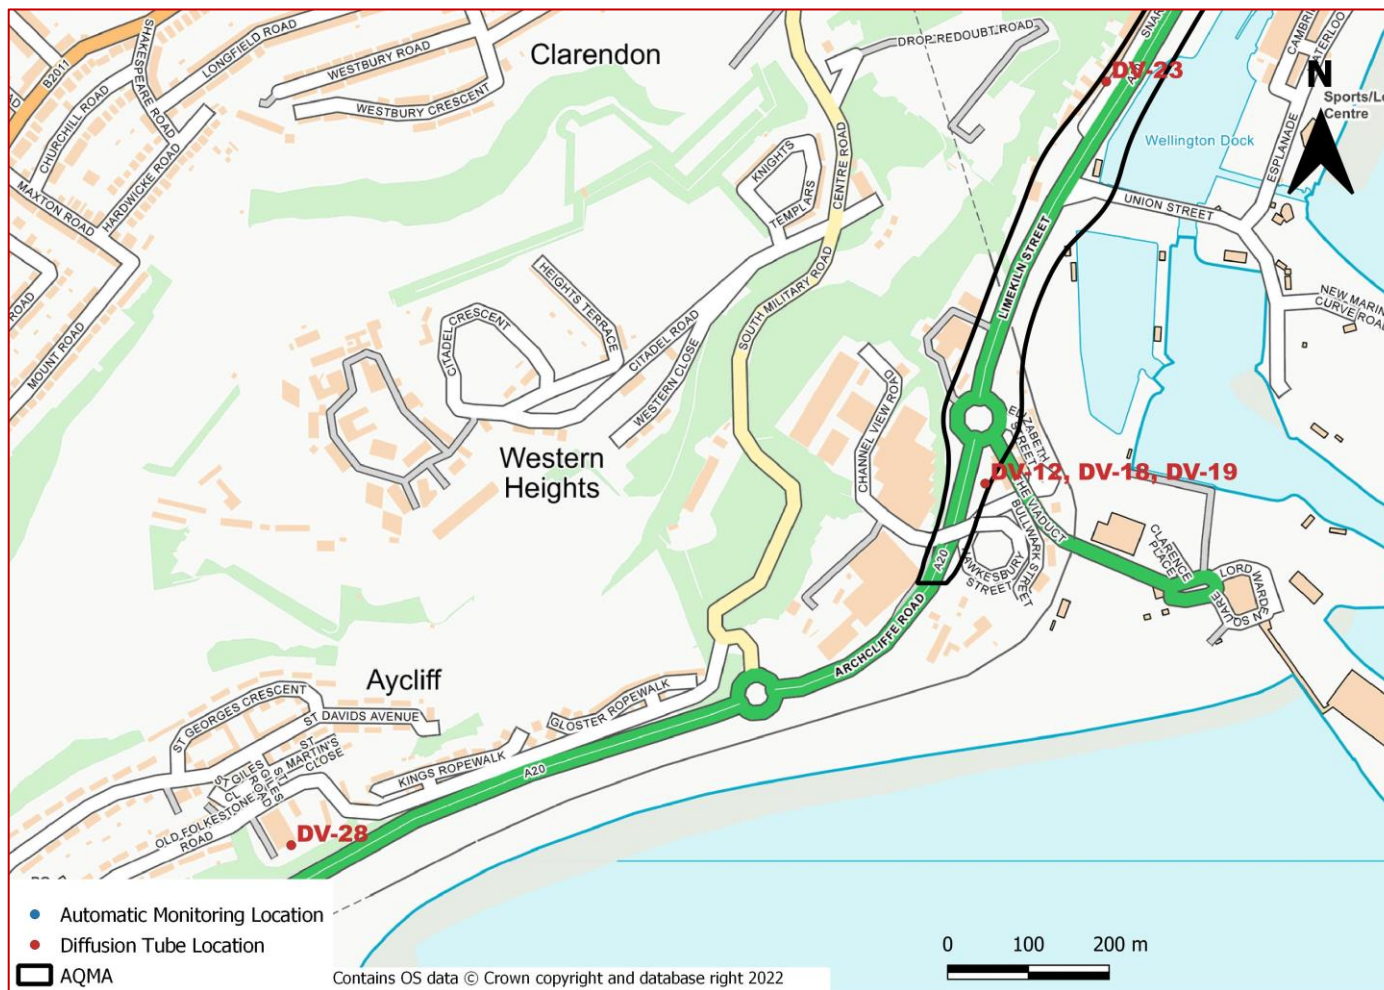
Clarendon
Western Heights
Aycliff
N
Sports/L Centre
Wellington Dock
DV-23
DV-12, DV-18, DV-19
DV-28
B2011
SHAKESPEARE ROAD
LONGFIELD ROAD
WESTBURY ROAD
WESTBURY CRESCENT
CHURCHILL ROAD
HARDWICKE ROAD
MAXTON ROAD
ROAD
MOUNT ROAD
DROP REDOUBT ROAD
KNIGHTS TEMPLARS
CENTRE ROAD
SOUTH MILITARY ROAD
HEIGHTS TERRACE
CITADEL CRESCENT
CITADEL ROAD
WESTERN CLOSE
CHANNEL VIEW ROAD
LIMEKILN STREET
A20
UNION STREET
ESPLANADE
CAMBRI
WATERLOO
NEW MARINE CURVE ROAD
ELIZABETH STREET
THE VIADUCT
BULWARK STREET
HAWKESBURY STREET
CLARENCE PLACE
LORD WARDEN SQUARE
ARCHCLIFFE ROAD
GLOSTER ROPEWALK
KINGS ROPEWALK
ST GEORGES CRESCENT
ST DAVIDS AVENUE
ST MARTIN'S CLOSE
ST GILES CLOSE
ST GILES ROAD
OLD FOLKESTONE ROAD
A20
Automatic Monitoring Location
Diffusion Tube Location
AQMA
Contains OS data © Crown copyright and database right 2022
0 100 200 m